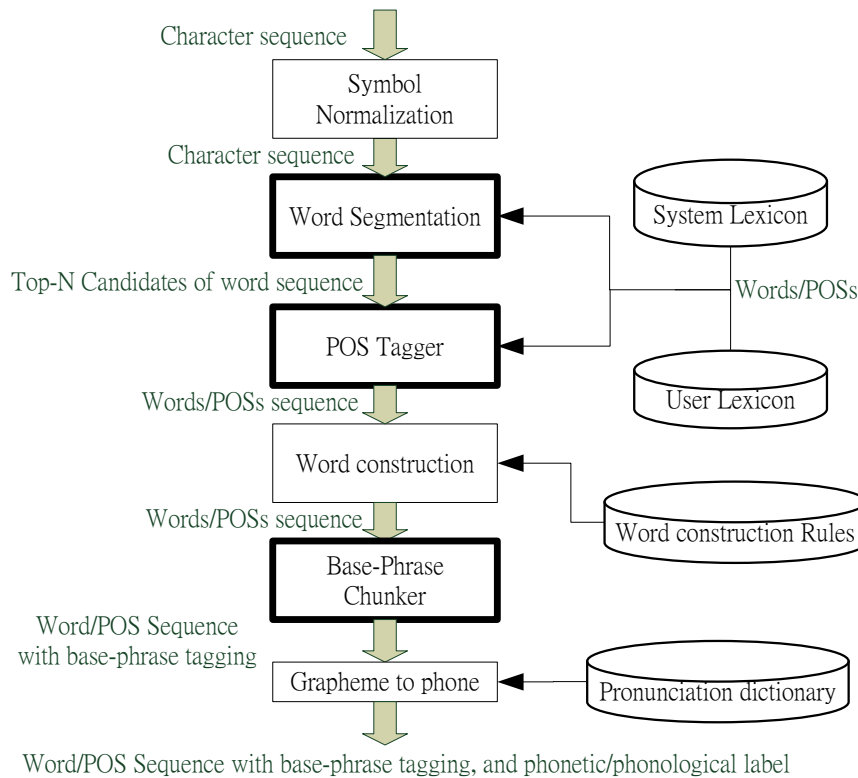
Character sequence

Symbol Normalization

Character sequence

Word Segmentation

System Lexicon

Top-N Candidates of word sequence

Words/POSs

POS Tagger

User Lexicon

Words/POSs sequence

Word construction

Words/POSs sequence

Word construction Rules

Base-Phrase Chunker

Word/POS Sequence with base-phrase tagging

Grapheme to phone

Pronunciation dictionary

Word/POS Sequence with base-phrase tagging, and phonetic/phonological label